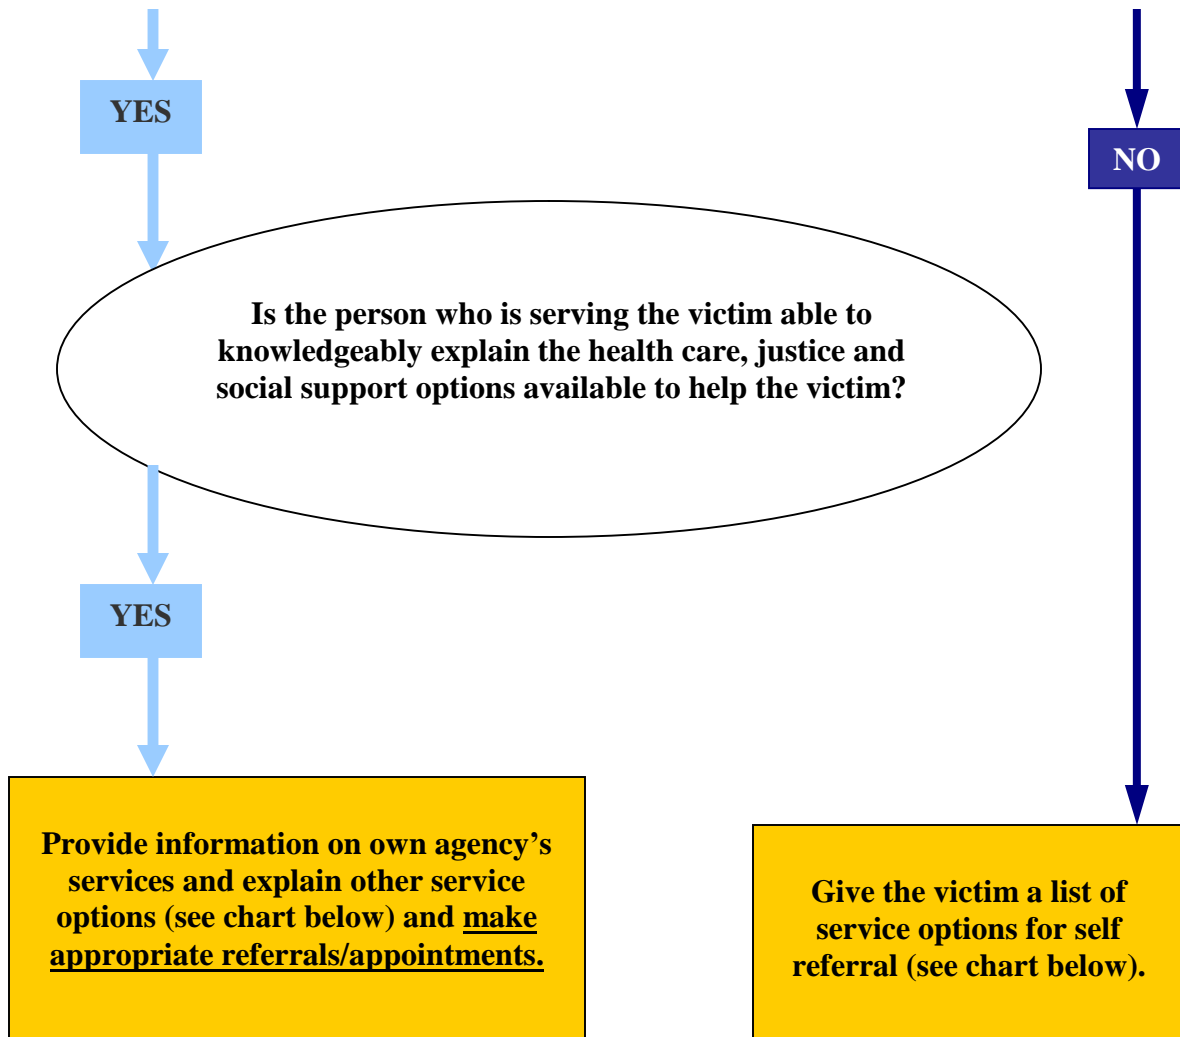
YES

NO

Is the person who is serving the victim able to knowledgeably explain the health care, justice and social support options available to help the victim?

YES

Provide information on own agency's services and explain other service options (see chart below) and make appropriate referrals/appointments.

Give the victim a list of service options for self referral (see chart below).